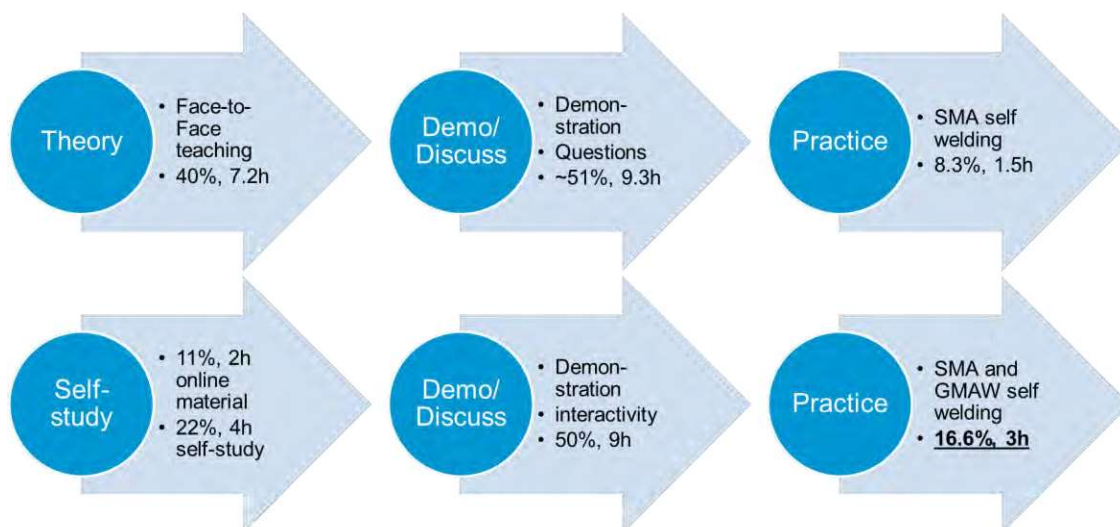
Theory
• Face-to-Face teaching
• 40%, 7.2h

Demo/ Discuss
• Demonstration
• Questions
• ~51%, 9.3h

Practice
• SMA self welding
• 8.3%, 1.5h

Self-study
• 11%, 2h online material
• 22%, 4h self-study

Demo/ Discuss
• Demonstration
• interactivity
• 50%, 9h

Practice
• SMA and GMAW self welding
• 16.6%, 3h